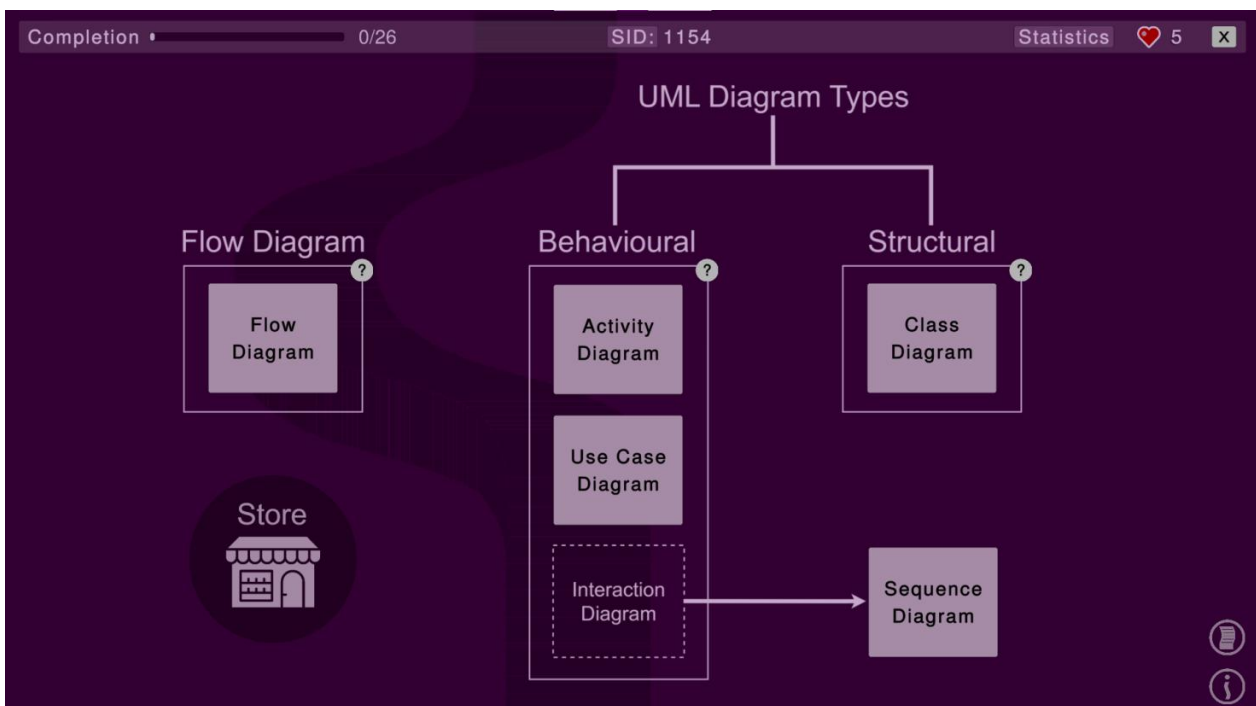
Completion 0/26 SID: 1154 Statistics 5 X

UML Diagram Types

Flow Diagram
?
Flow Diagram

Behavioural
?
Activity Diagram

Use Case Diagram

Interaction Diagram

Structural
?
Class Diagram

Sequence Diagram

Store